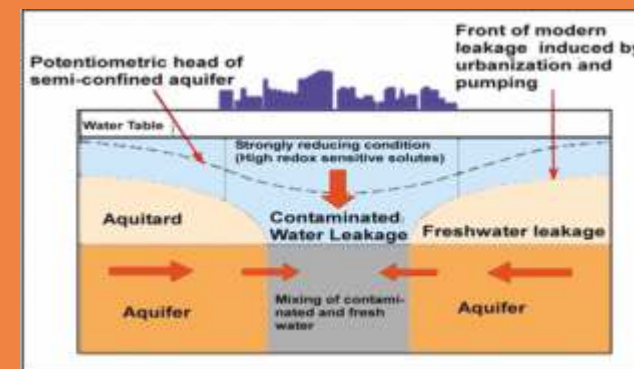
Potentiometric head of semi-confined aquifer

Front of modern leakage induced by urbanization and pumping

Water Table

Strongly reducing condition (High redox sensitive solutes)

Aquitard

Contaminated Water Leakage

Freshwater leakage

Aquifer

Mixing of contaminated and fresh water

Aquifer